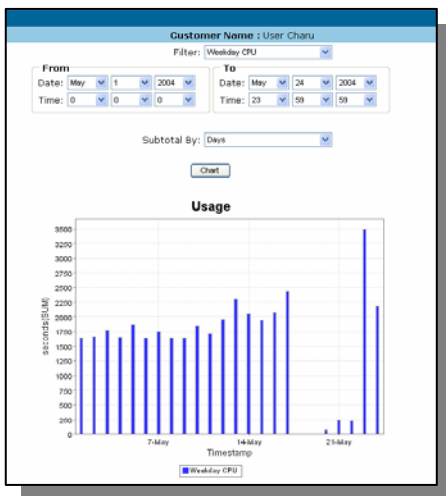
Customer Name : User Charu

Filter: Weekday CPU

From
Date: May 1 2004
Time: 0 0 0

To
Date: May 24 2004
Time: 23 59 59

Subtotal By: Days

Chart

Usage

3500
3250
3000
2750
2500
2250
2000
1750
1500
1250
1000
750
500
250
0

seconds(SUM)

7-May
14-May
21-May

Timestamp

Weekday CPU